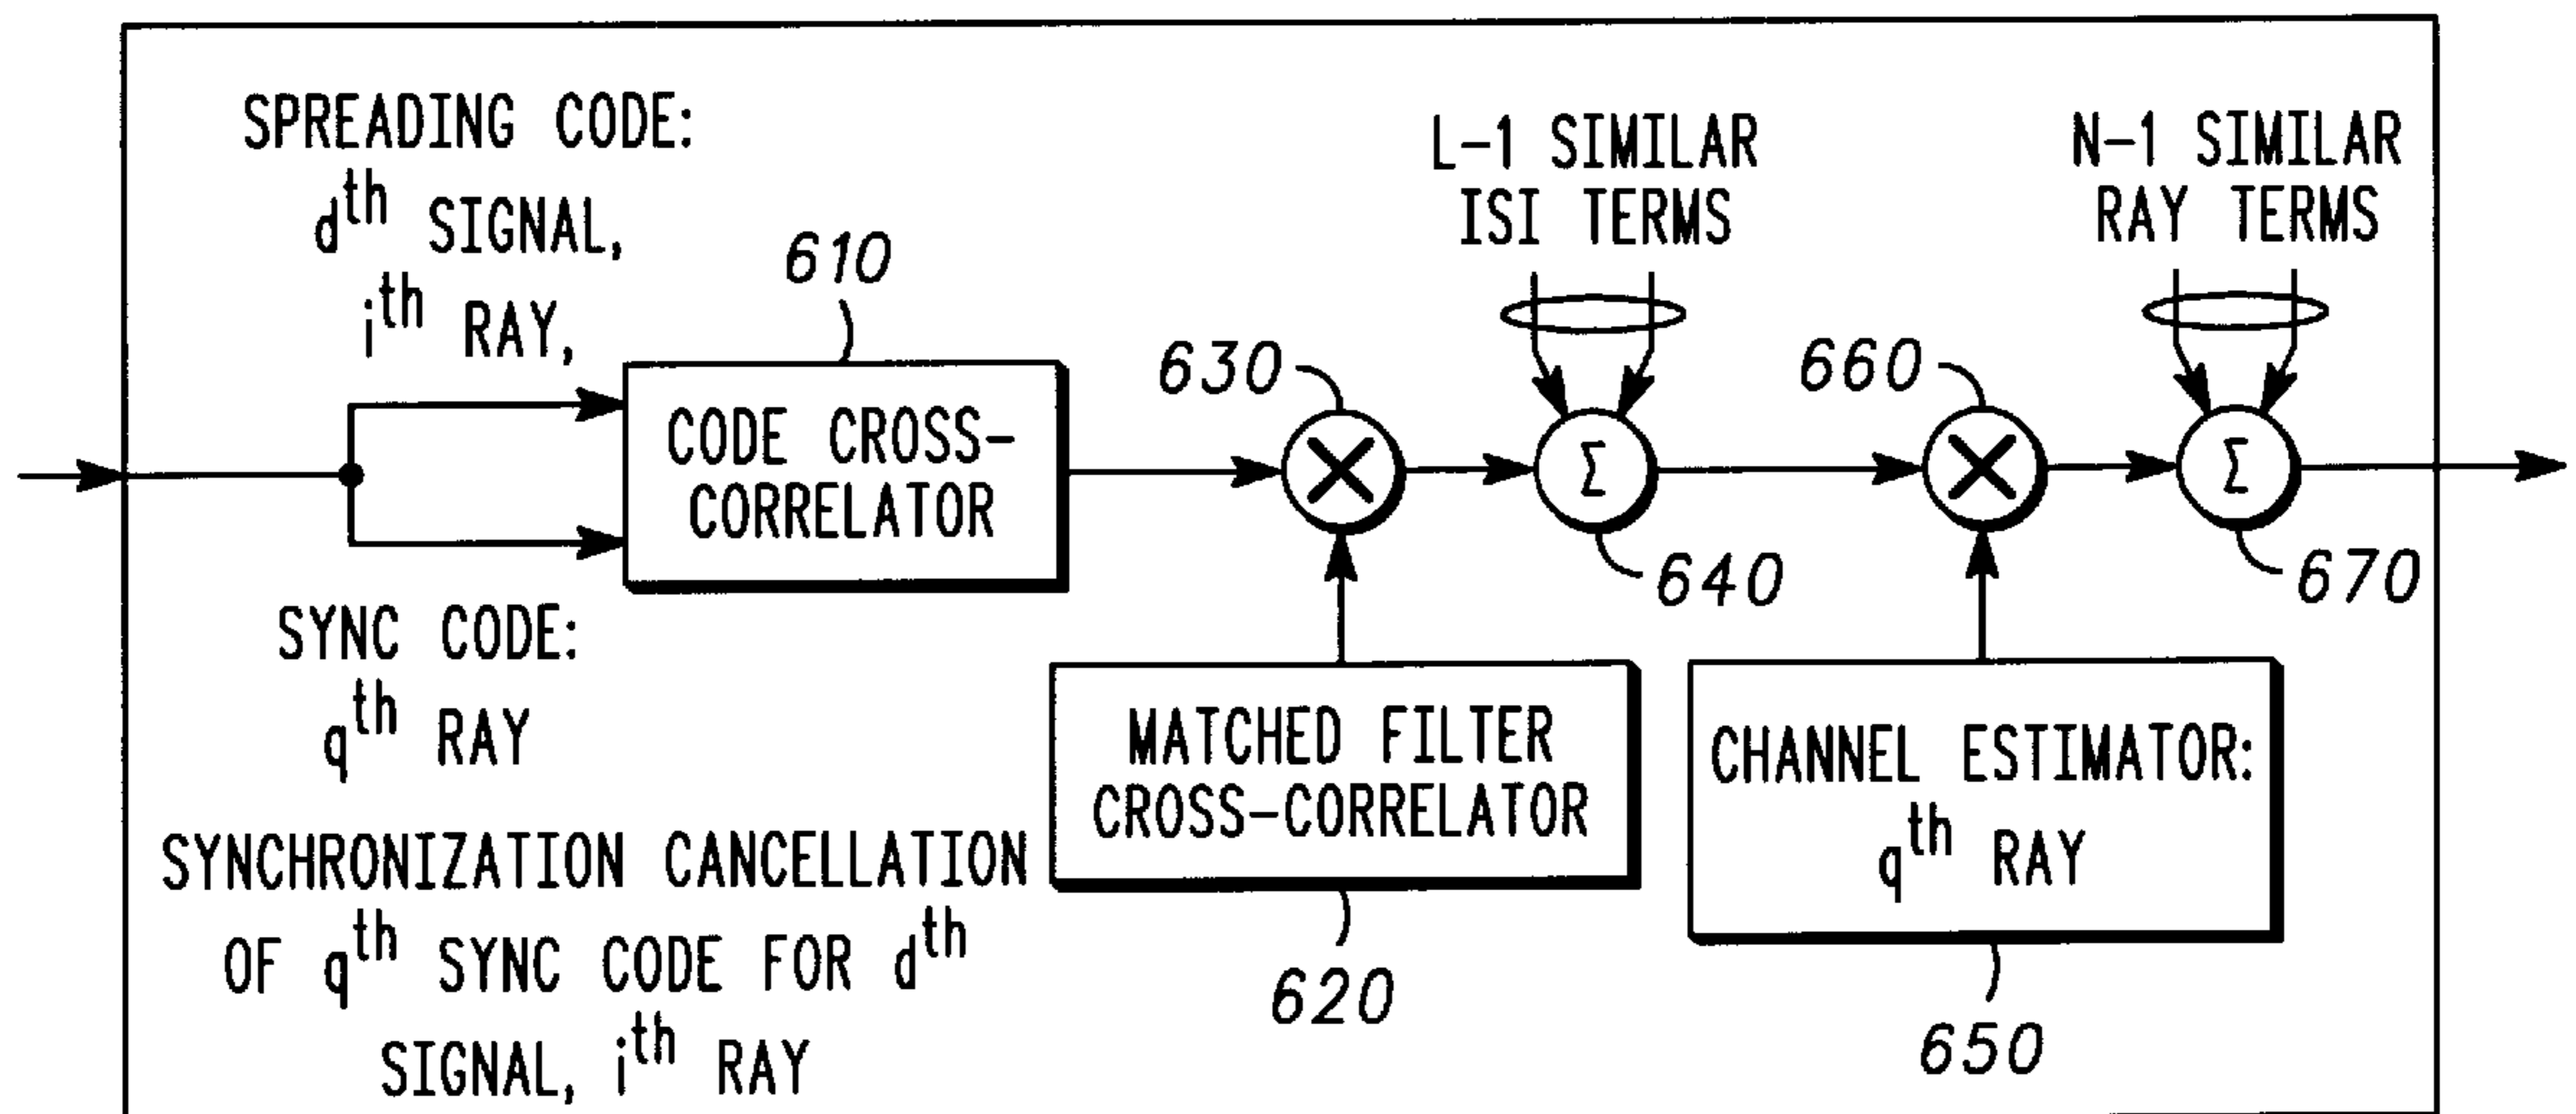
SPREADING CODE: $d^{th}$ SIGNAL, $i^{th}$ RAY,

610

CODE CROSS-CORRELATOR

SYNC CODE: $q^{th}$ RAY

SYNCHRONIZATION CANCELLATION OF $q^{th}$ SYNC CODE FOR $d^{th}$ SIGNAL, $i^{th}$ RAY

630

L-1 SIMILAR ISI TERMS

$\Sigma$

640

MATCHED FILTER CROSS-CORRELATOR

620

660

N-1 SIMILAR RAY TERMS

$\Sigma$

670

CHANNEL ESTIMATOR: $q^{th}$ RAY

650